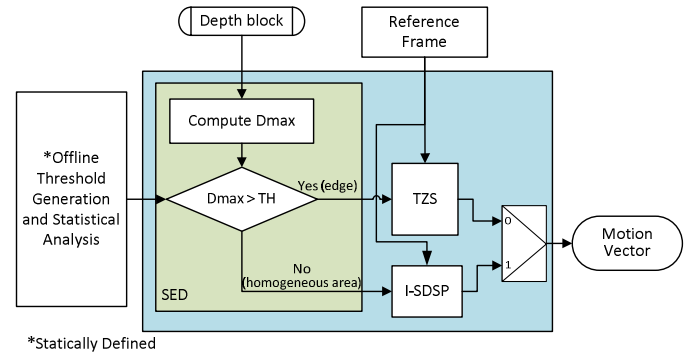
Depth block

Reference Frame

*Offline Threshold Generation and Statistical Analysis

Compute Dmax

Dmax > TH

Yes (edge)

No (homogeneous area)

SED

TZS

I-SDSP

0

1

Motion Vector

*Statically Defined